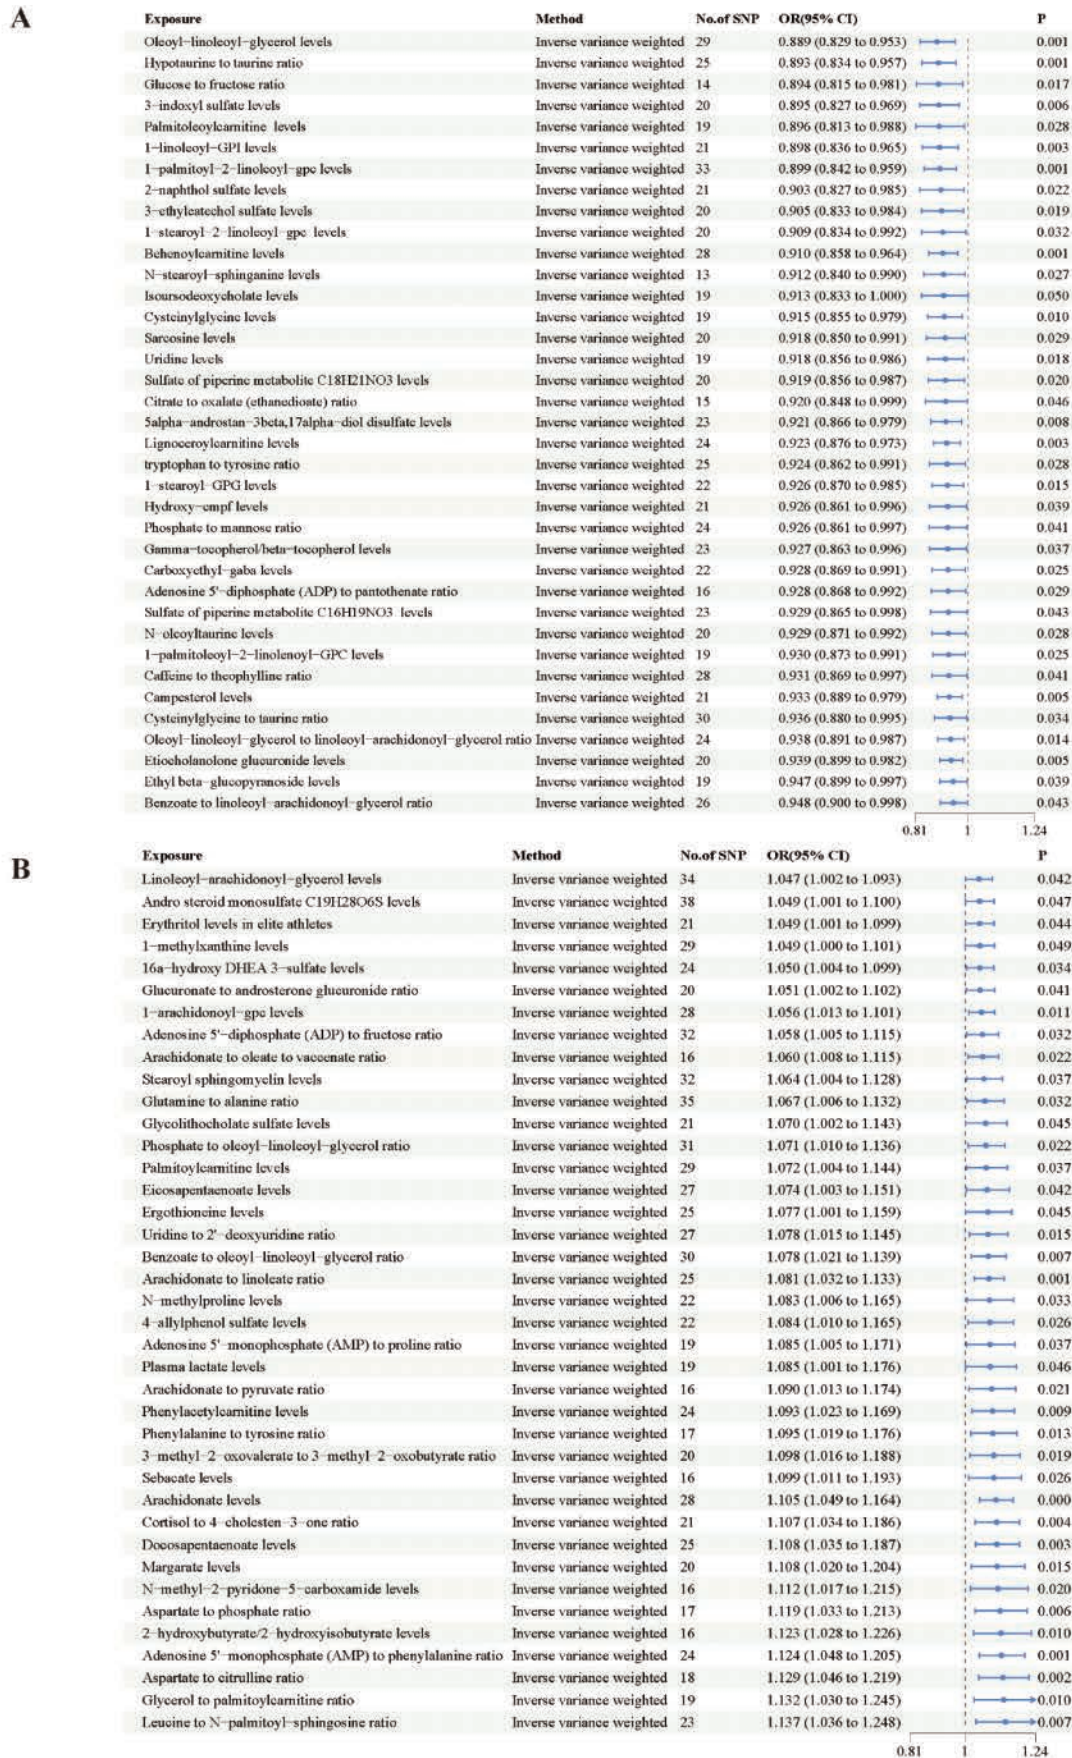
A

| Exposure | Method | No.of SNP | OR(95% CI) | P |
|---|---|---|---|---|
| Oleoyl−linoleoyl−glycerol levels | Inverse variance weighted | 29 | 0.889 (0.829 to 0.953) | 0.001 |
| Hypotaurine to taurine ratio | Inverse variance weighted | 25 | 0.893 (0.834 to 0.957) | 0.001 |
| Glucose to fructose ratio | Inverse variance weighted | 14 | 0.894 (0.815 to 0.981) | 0.017 |
| 3−indoxyl sulfate levels | Inverse variance weighted | 20 | 0.895 (0.827 to 0.969) | 0.006 |
| Palmitoleoylcarnitine levels | Inverse variance weighted | 19 | 0.896 (0.813 to 0.988) | 0.028 |
| 1−linoleoyl−GPI levels | Inverse variance weighted | 21 | 0.898 (0.836 to 0.965) | 0.003 |
| 1−palmitoyl−2−linoleoyl−gpc levels | Inverse variance weighted | 33 | 0.899 (0.842 to 0.959) | 0.001 |
| 2−naphthol sulfate levels | Inverse variance weighted | 21 | 0.903 (0.827 to 0.985) | 0.022 |
| 3−ethylcatechol sulfate levels | Inverse variance weighted | 20 | 0.905 (0.833 to 0.984) | 0.019 |
| 1−stearoyl−2−linoleoyl−gpc levels | Inverse variance weighted | 20 | 0.909 (0.834 to 0.992) | 0.032 |
| Behenoylcarnitine levels | Inverse variance weighted | 28 | 0.910 (0.858 to 0.964) | 0.001 |
| N−stearoyl−sphinganine levels | Inverse variance weighted | 13 | 0.912 (0.840 to 0.990) | 0.027 |
| Isoursodeoxycholate levels | Inverse variance weighted | 19 | 0.913 (0.833 to 1.000) | 0.050 |
| Cysteinylglycine levels | Inverse variance weighted | 19 | 0.915 (0.855 to 0.979) | 0.010 |
| Sarcosine levels | Inverse variance weighted | 20 | 0.918 (0.850 to 0.991) | 0.029 |
| Uridine levels | Inverse variance weighted | 19 | 0.918 (0.856 to 0.986) | 0.018 |
| Sulfate of piperine metabolite C18H21NO3 levels | Inverse variance weighted | 20 | 0.919 (0.856 to 0.987) | 0.020 |
| Citrate to oxalate (ethanedioate) ratio | Inverse variance weighted | 15 | 0.920 (0.848 to 0.999) | 0.046 |
| 5alpha−androstan−3beta,17alpha−diol disulfate levels | Inverse variance weighted | 23 | 0.921 (0.866 to 0.979) | 0.008 |
| Lignoceroylcarnitine levels | Inverse variance weighted | 24 | 0.923 (0.876 to 0.973) | 0.003 |
| tryptophan to tyrosine ratio | Inverse variance weighted | 25 | 0.924 (0.862 to 0.991) | 0.028 |
| 1−stearoyl−GPG levels | Inverse variance weighted | 22 | 0.926 (0.870 to 0.985) | 0.015 |
| Hydroxy−cmpf levels | Inverse variance weighted | 21 | 0.926 (0.861 to 0.996) | 0.039 |
| Phosphate to mannose ratio | Inverse variance weighted | 24 | 0.926 (0.861 to 0.997) | 0.041 |
| Gamma−tocopherol/beta−tocopherol levels | Inverse variance weighted | 23 | 0.927 (0.863 to 0.996) | 0.037 |
| Carboxyethyl−gaba levels | Inverse variance weighted | 22 | 0.928 (0.869 to 0.991) | 0.025 |
| Adenosine 5'−diphosphate (ADP) to pantothenate ratio | Inverse variance weighted | 16 | 0.928 (0.868 to 0.992) | 0.029 |
| Sulfate of piperine metabolite C16H19NO3 levels | Inverse variance weighted | 23 | 0.929 (0.865 to 0.998) | 0.043 |
| N−oleoyltaurine levels | Inverse variance weighted | 20 | 0.929 (0.871 to 0.992) | 0.028 |
| 1−palmitoleoyl−2−linolenoyl−GPC levels | Inverse variance weighted | 19 | 0.930 (0.873 to 0.991) | 0.025 |
| Caffeine to theophylline ratio | Inverse variance weighted | 28 | 0.931 (0.869 to 0.997) | 0.041 |
| Campesterol levels | Inverse variance weighted | 21 | 0.933 (0.889 to 0.979) | 0.005 |
| Cysteinylglycine to taurine ratio | Inverse variance weighted | 30 | 0.936 (0.880 to 0.995) | 0.034 |
| Oleoyl−linoleoyl−glycerol to linoleoyl−arachidonoyl−glycerol ratio | Inverse variance weighted | 24 | 0.938 (0.891 to 0.987) | 0.014 |
| Etiocholanolone glucuronide levels | Inverse variance weighted | 20 | 0.939 (0.899 to 0.982) | 0.005 |
| Ethyl beta−glucopyranoside levels | Inverse variance weighted | 19 | 0.947 (0.899 to 0.997) | 0.039 |
| Benzoate to linoleoyl−arachidonoyl−glycerol ratio | Inverse variance weighted | 26 | 0.948 (0.900 to 0.998) | 0.043 |

0.81 1 1.24

B

| Exposure | Method | No.of SNP | OR(95% CI) | P |
|---|---|---|---|---|
| Linoleoyl−arachidonoyl−glycerol levels | Inverse variance weighted | 34 | 1.047 (1.002 to 1.093) | 0.042 |
| Andro steroid monosulfate C19H28O6S levels | Inverse variance weighted | 38 | 1.049 (1.001 to 1.100) | 0.047 |
| Erythritol levels in elite athletes | Inverse variance weighted | 21 | 1.049 (1.001 to 1.099) | 0.044 |
| 1−methylxanthine levels | Inverse variance weighted | 29 | 1.049 (1.000 to 1.101) | 0.049 |
| 16a−hydroxy DHEA 3−sulfate levels | Inverse variance weighted | 24 | 1.050 (1.004 to 1.099) | 0.034 |
| Glucuronate to androsterone glucuronide ratio | Inverse variance weighted | 20 | 1.051 (1.002 to 1.102) | 0.041 |
| 1−arachidonoyl−gpc levels | Inverse variance weighted | 28 | 1.056 (1.013 to 1.101) | 0.011 |
| Adenosine 5'−diphosphate (ADP) to fructose ratio | Inverse variance weighted | 32 | 1.058 (1.005 to 1.115) | 0.032 |
| Arachidonate to oleate to vaccenate ratio | Inverse variance weighted | 16 | 1.060 (1.008 to 1.115) | 0.022 |
| Stearoyl sphingomyelin levels | Inverse variance weighted | 32 | 1.064 (1.004 to 1.128) | 0.037 |
| Glutamine to alanine ratio | Inverse variance weighted | 35 | 1.067 (1.006 to 1.132) | 0.032 |
| Glycolithocholate sulfate levels | Inverse variance weighted | 21 | 1.070 (1.002 to 1.143) | 0.045 |
| Phosphate to oleoyl−linoleoyl−glycerol ratio | Inverse variance weighted | 31 | 1.071 (1.010 to 1.136) | 0.022 |
| Palmitoylcarnitine levels | Inverse variance weighted | 29 | 1.072 (1.004 to 1.144) | 0.037 |
| Eicosapentaenoate levels | Inverse variance weighted | 27 | 1.074 (1.003 to 1.151) | 0.042 |
| Ergothioneine levels | Inverse variance weighted | 25 | 1.077 (1.001 to 1.159) | 0.045 |
| Uridine to 2'−deoxyuridine ratio | Inverse variance weighted | 27 | 1.078 (1.015 to 1.145) | 0.015 |
| Benzoate to oleoyl−linoleoyl−glycerol ratio | Inverse variance weighted | 30 | 1.078 (1.021 to 1.139) | 0.007 |
| Arachidonate to linoleate ratio | Inverse variance weighted | 25 | 1.081 (1.032 to 1.133) | 0.001 |
| N−methylproline levels | Inverse variance weighted | 22 | 1.083 (1.006 to 1.165) | 0.033 |
| 4−allylphenol sulfate levels | Inverse variance weighted | 22 | 1.084 (1.010 to 1.165) | 0.026 |
| Adenosine 5'−monophosphate (AMP) to proline ratio | Inverse variance weighted | 19 | 1.085 (1.005 to 1.171) | 0.037 |
| Plasma lactate levels | Inverse variance weighted | 19 | 1.085 (1.001 to 1.176) | 0.046 |
| Arachidonate to pyruvate ratio | Inverse variance weighted | 16 | 1.090 (1.013 to 1.174) | 0.021 |
| Phenylacetylcarnitine levels | Inverse variance weighted | 24 | 1.093 (1.023 to 1.169) | 0.009 |
| Phenylalanine to tyrosine ratio | Inverse variance weighted | 17 | 1.095 (1.019 to 1.176) | 0.013 |
| 3−methyl−2−oxovalerate to 3−methyl−2−oxobutyrate ratio | Inverse variance weighted | 20 | 1.098 (1.016 to 1.188) | 0.019 |
| Sebacate levels | Inverse variance weighted | 16 | 1.099 (1.011 to 1.193) | 0.026 |
| Arachidonate levels | Inverse variance weighted | 28 | 1.105 (1.049 to 1.164) | 0.000 |
| Cortisol to 4−cholesten−3−one ratio | Inverse variance weighted | 21 | 1.107 (1.034 to 1.186) | 0.004 |
| Docosapentaenoate levels | Inverse variance weighted | 25 | 1.108 (1.035 to 1.187) | 0.003 |
| Margarate levels | Inverse variance weighted | 20 | 1.108 (1.020 to 1.204) | 0.015 |
| N−methyl−2−pyridone−5−carboxamide levels | Inverse variance weighted | 16 | 1.112 (1.017 to 1.215) | 0.020 |
| Aspartate to phosphate ratio | Inverse variance weighted | 17 | 1.119 (1.033 to 1.213) | 0.006 |
| 2−hydroxybutyrate/2−hydroxyisobutyrate levels | Inverse variance weighted | 16 | 1.123 (1.028 to 1.226) | 0.010 |
| Adenosine 5'−monophosphate (AMP) to phenylalanine ratio | Inverse variance weighted | 24 | 1.124 (1.048 to 1.205) | 0.001 |
| Aspartate to citrulline ratio | Inverse variance weighted | 18 | 1.129 (1.046 to 1.219) | 0.002 |
| Glycerol to palmitoylcarnitine ratio | Inverse variance weighted | 19 | 1.132 (1.030 to 1.245) | 0.010 |
| Leucine to N−palmitoyl−sphingosine ratio | Inverse variance weighted | 23 | 1.137 (1.036 to 1.248) | 0.007 |

0.81 1 1.24